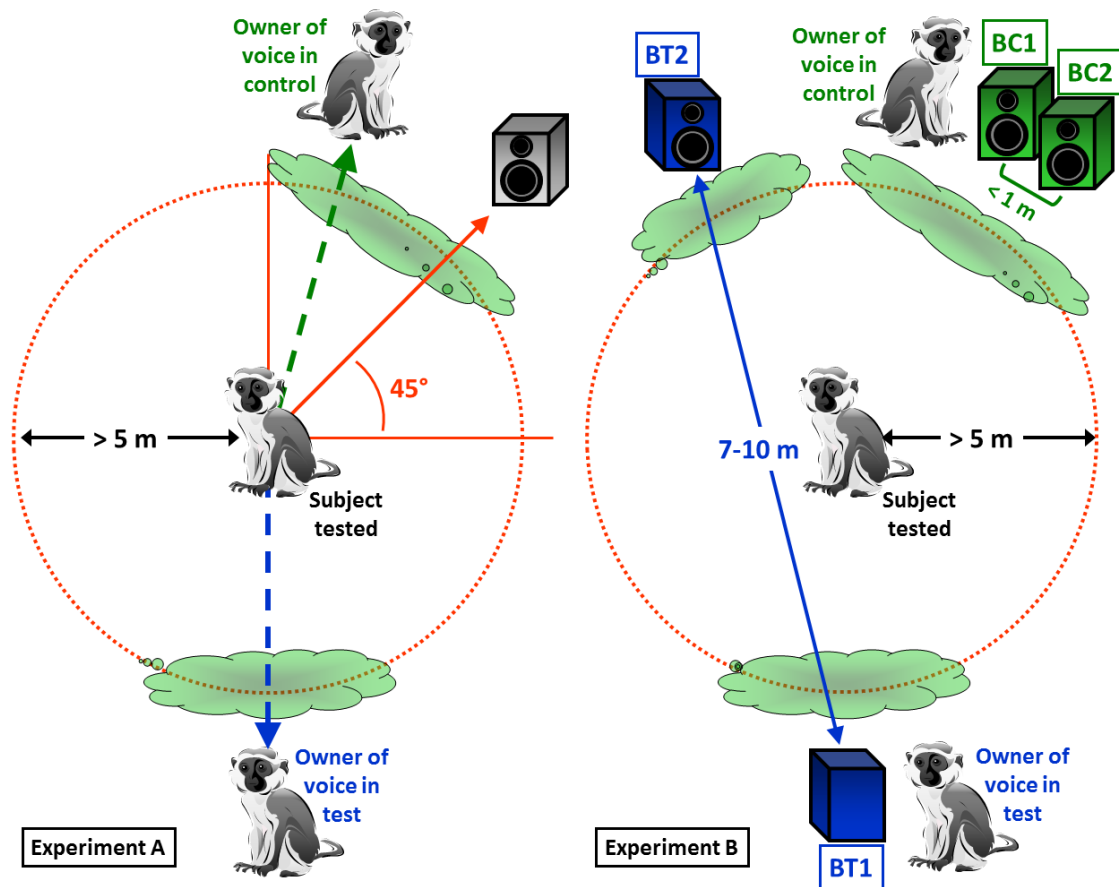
Owner of voice in control

45°

> 5 m

Subject tested

Owner of voice in test

Experiment A

BT2

Owner of voice in control

BC1

BC2

< 1 m

7-10 m

> 5 m

Subject tested

Owner of voice in test

BT1

Experiment B